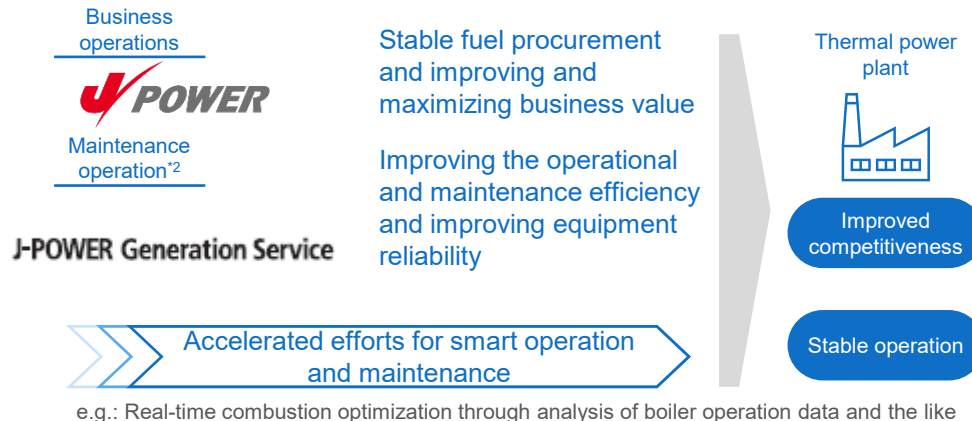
Business operations

J-POWER

Maintenance operation*2

J-POWER Generation Service

Stable fuel procurement and improving and maximizing business value

Improving the operational and maintenance efficiency and improving equipment reliability

Accelerated efforts for smart operation and maintenance

Thermal power plant

Improved competitiveness

Stable operation

e.g.: Real-time combustion optimization through analysis of boiler operation data and the like